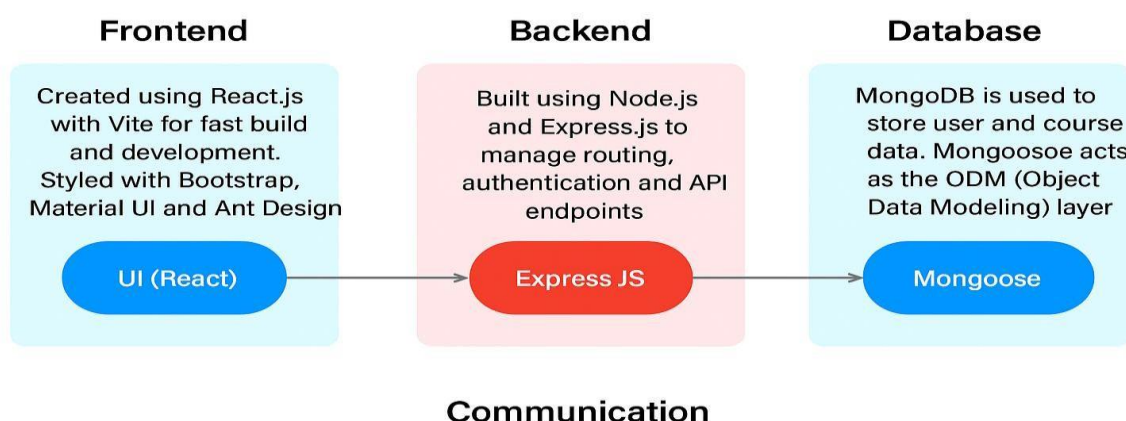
Frontend

Created using React.js with Vite for fast build and development. Styled with Bootstrap, Material UI and Ant Design

UI (React)

Backend

Built using Node.js and Express.js to manage routing, authentication and API endpoints

Express JS

Database

MongoDB is used to store user and course data. Mongoosoe acts as the ODM (Object Data Modeling) layer

Mongoose

Communication